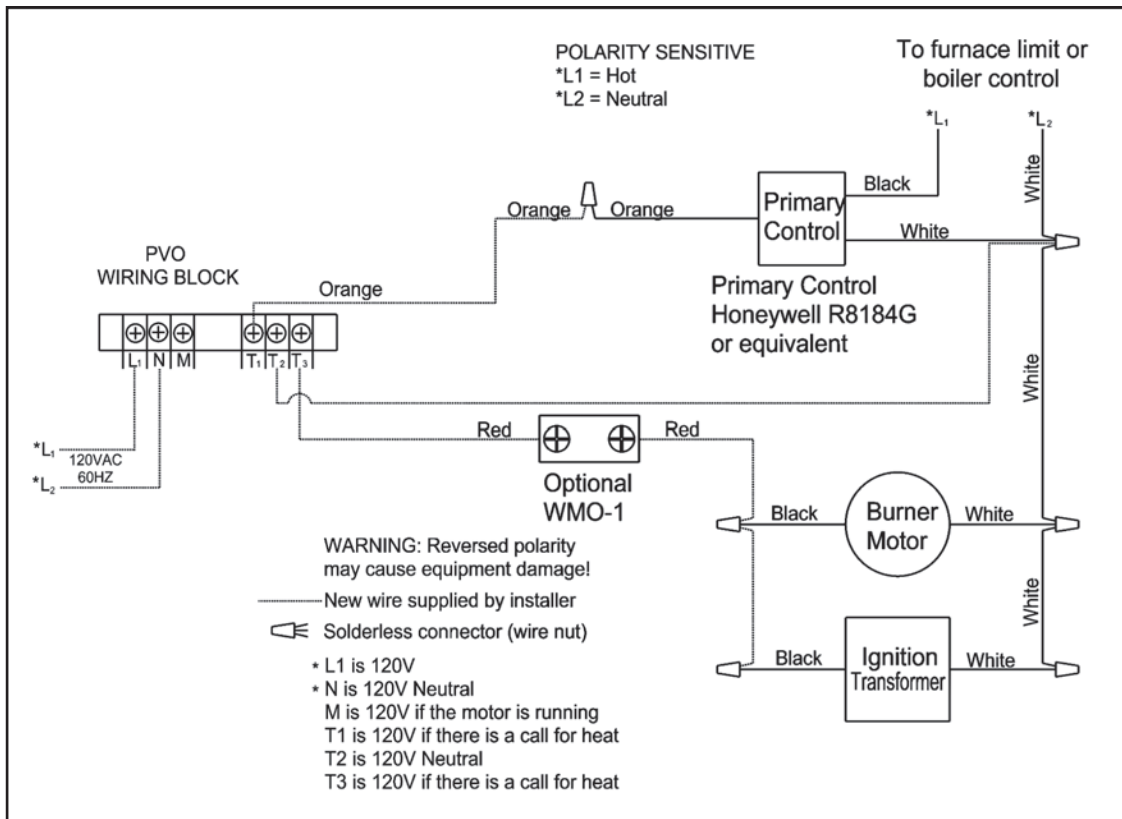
POLARITY SENSITIVE
*L1 = Hot
*L2 = Neutral

To furnace limit or boiler control

$*L_1$

$*L_2$

Black

White

Orange

Orange

Primary Control

White

PVO
WIRING BLOCK

Orange

Primary Control
Honeywell R8184G
or equivalent

$L_1$ N M

$T_1$ $T_2$ $T_3$

White

$*L_1$
120VAC
60HZ
$*L_2$

Red

Red

Optional
WMO-1

Black

Burner Motor

White

WARNING: Reversed polarity may cause equipment damage!

White

New wire supplied by installer

Solderless connector (wire nut)

Black

Ignition Transformer

White

* L1 is 120V
* N is 120V Neutral
M is 120V if the motor is running
T1 is 120V if there is a call for heat
T2 is 120V Neutral
T3 is 120V if there is a call for heat